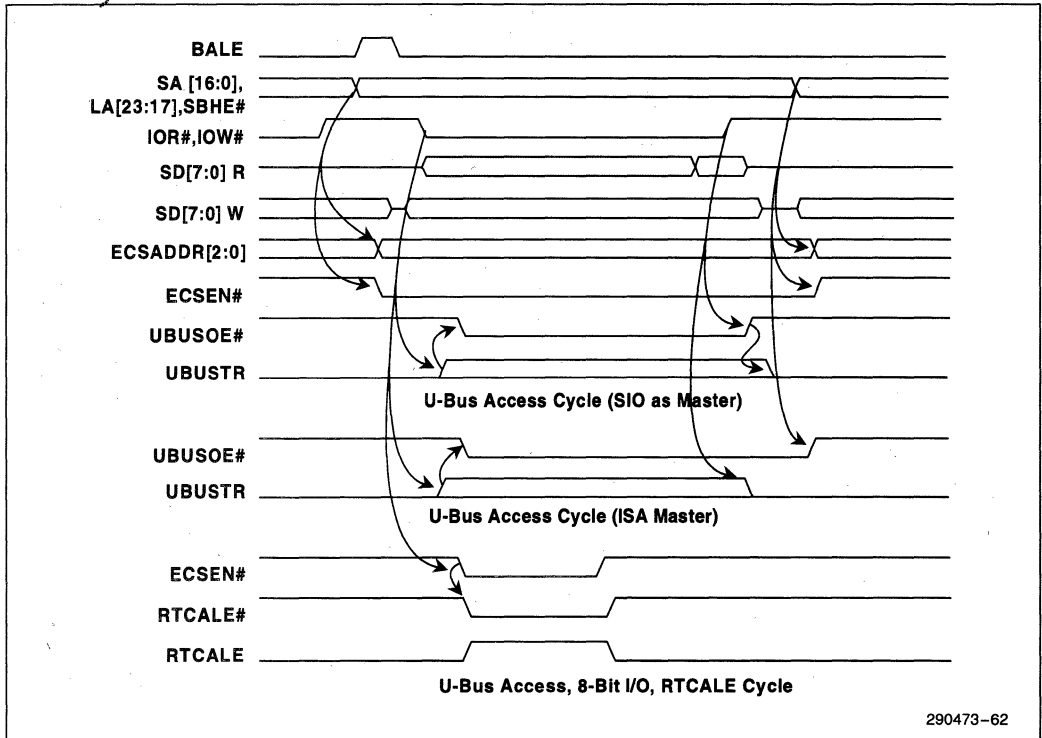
BALE
SA [16:0], LA[23:17],SBHE#
IOR#,IOW#
SD[7:0] R
SD[7:0] W
ECSADDR[2:0]
ECSEN#
UBUSOE#
UBUSTR
U-Bus Access Cycle (SIO as Master)
UBUSOE#
UBUSTR
U-Bus Access Cycle (ISA Master)
ECSEN#
RTCALE#
RTCALE
U-Bus Access, 8-Bit I/O, RTCALE Cycle
290473–62